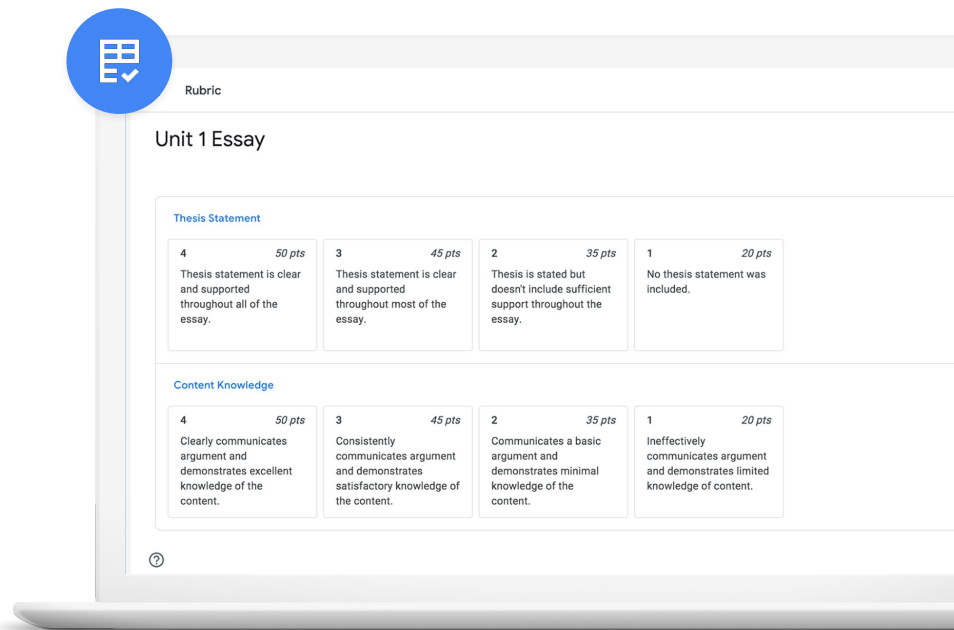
Rubric

Unit 1 Essay

Thesis Statement

| 4 50 pts | 3 45 pts | 2 35 pts | 1 20 pts |
|---|---|---|---|
| Thesis statement is clear and supported throughout all of the essay. | Thesis statement is clear and supported throughout most of the essay. | Thesis is stated but doesn't include sufficient support throughout the essay. | No thesis statement was included. |

Content Knowledge

| 4 50 pts | 3 45 pts | 2 35 pts | 1 20 pts |
|---|---|---|---|
| Clearly communicates argument and demonstrates excellent knowledge of the content. | Consistently communicates argument and demonstrates satisfactory knowledge of the content. | Communicates a basic argument and demonstrates minimal knowledge of the content. | Ineffectively communicates argument and demonstrates limited knowledge of content. |

?